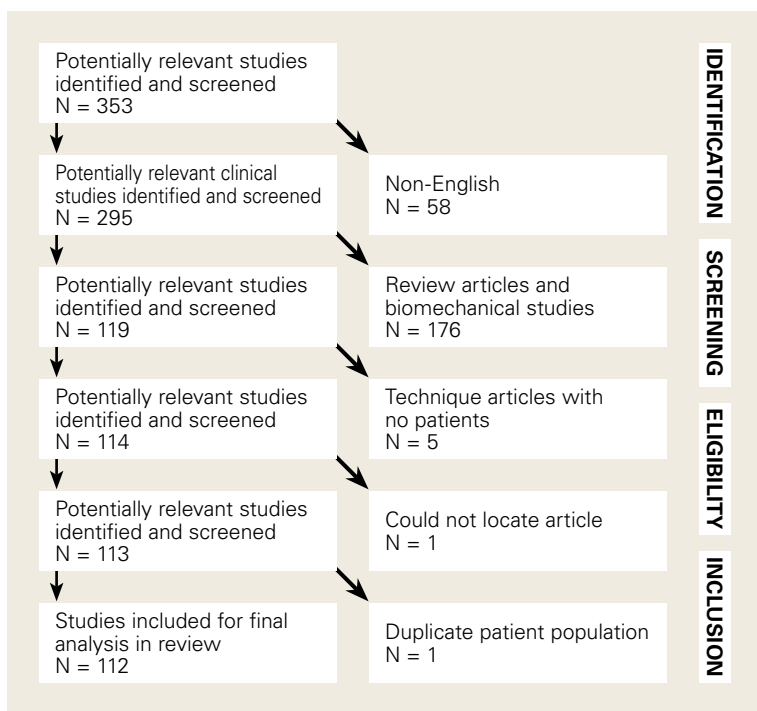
Potentially relevant studies identified and screened
N = 353

Potentially relevant clinical studies identified and screened
N = 295

Non-English
N = 58

Potentially relevant studies identified and screened
N = 119

Review articles and biomechanical studies
N = 176

Potentially relevant studies identified and screened
N = 114

Technique articles with no patients
N = 5

Potentially relevant studies identified and screened
N = 113

Could not locate article
N = 1

Studies included for final analysis in review
N = 112

Duplicate patient population
N = 1

IDENTIFICATION

SCREENING

ELIGIBILITY

INCLUSION